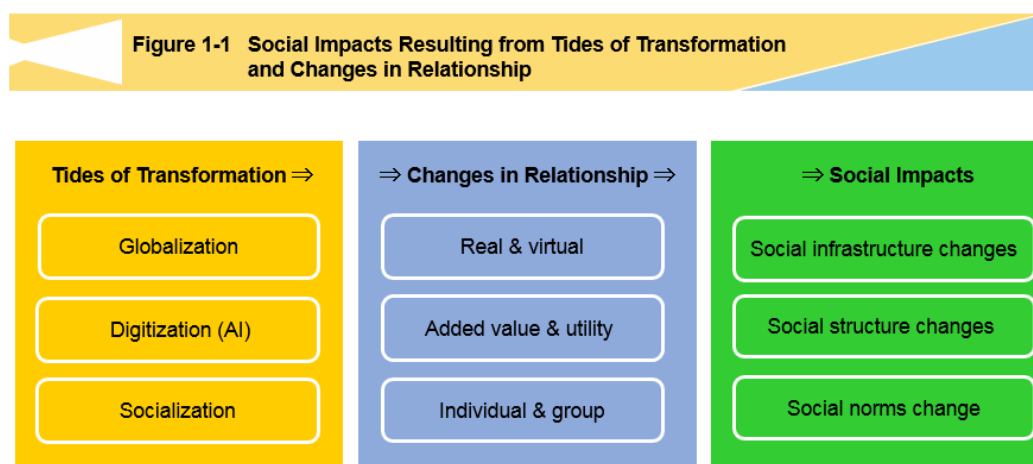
Figure 1-1 Social Impacts Resulting from Tides of Transformation and Changes in Relationship

Tides of Transformation ⇒

Globalization

Digitization (AI)

Socialization

⇒ Changes in Relationship ⇒

Real & virtual

Added value & utility

Individual & group

⇒ Social Impacts

Social infrastructure changes

Social structure changes

Social norms change